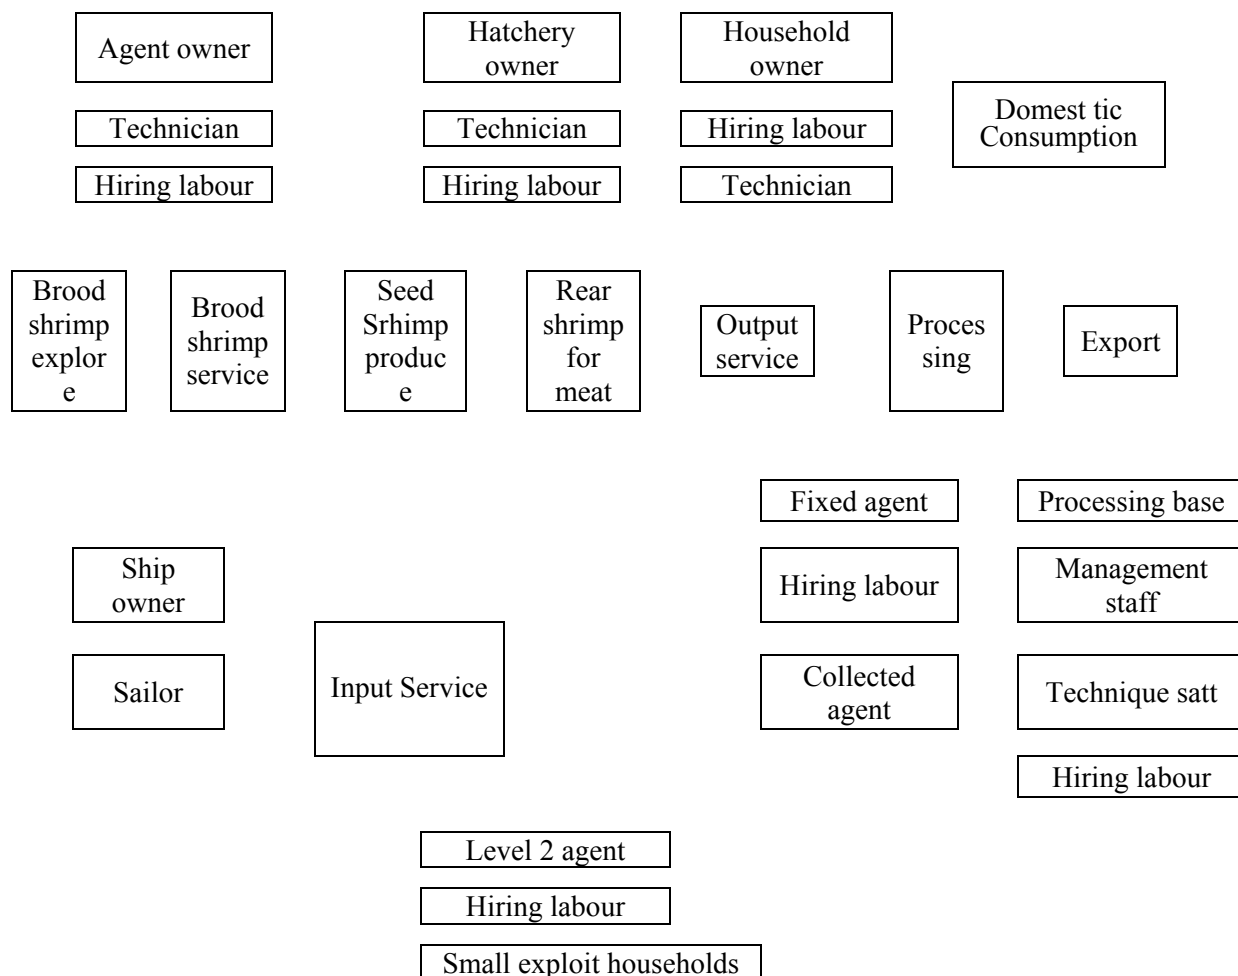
Agent owner

Technician

Hiring labour

Hatchery owner

Technician

Hiring labour

Household owner

Hiring labour

Technician

Domest tic Consumption

Brood shrimp explor e

Brood shrimp service

Seed Srhimp produc e

Rear shrimp for meat

Output service

Proces sing

Export

Fixed agent

Hiring labour

Collected agent

Processing base

Management staff

Technique satt

Hiring labour

Ship owner

Sailor

Input Service

Level 2 agent

Hiring labour

Small exploit households